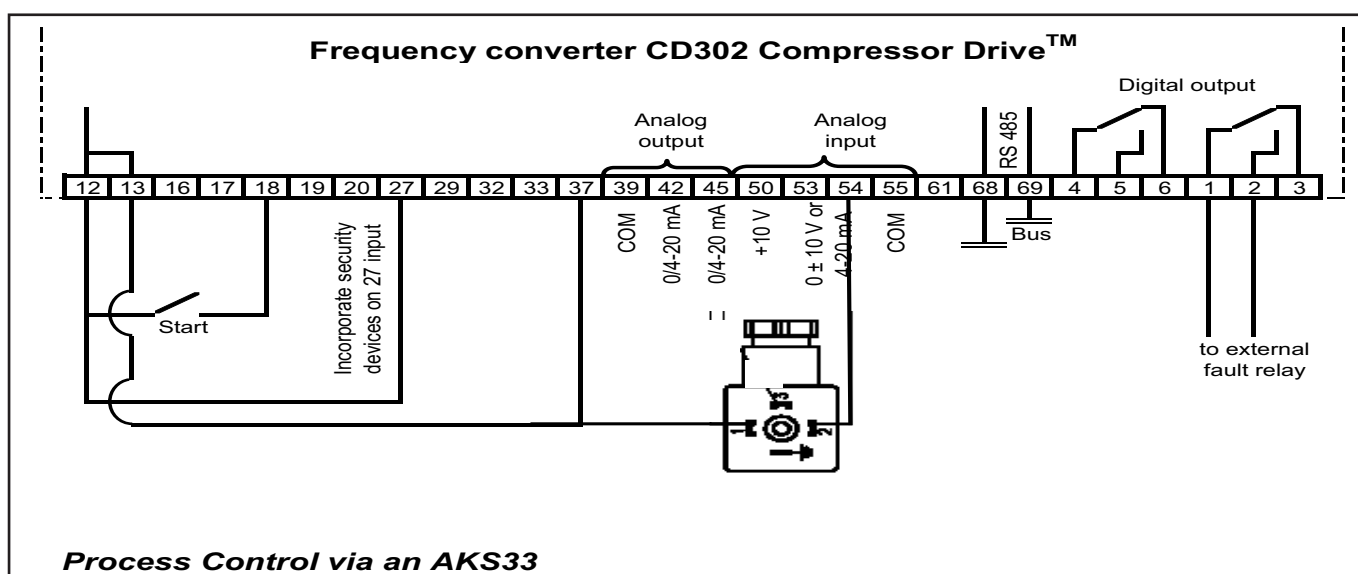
Frequency converter CD302 Compressor Drive$^{TM}$

Digital output

Analog output

Analog input

RS 485

| 12 | 13 | 16 | 17 | 18 | 19 | 20 | 27 | 29 | 32 | 33 | 37 | 39 | 42 | 45 | 50 | 53 | 54 | 55 | 61 | 68 | 69 | 4 | 5 | 6 | 1 | 2 | 3 |
|---|---|---|---|---|---|---|---|---|---|---|---|---|---|---|---|---|---|---|---|---|---|---|---|---|---|---|---|

COM

0/4-20 mA

0/4-20 mA

+10 V

0 ± 10 V or 4-20 mA

COM

Bus

Incorporate security devices on 27 input

Start

to external fault relay

1

2

3

Process Control via an AKS33